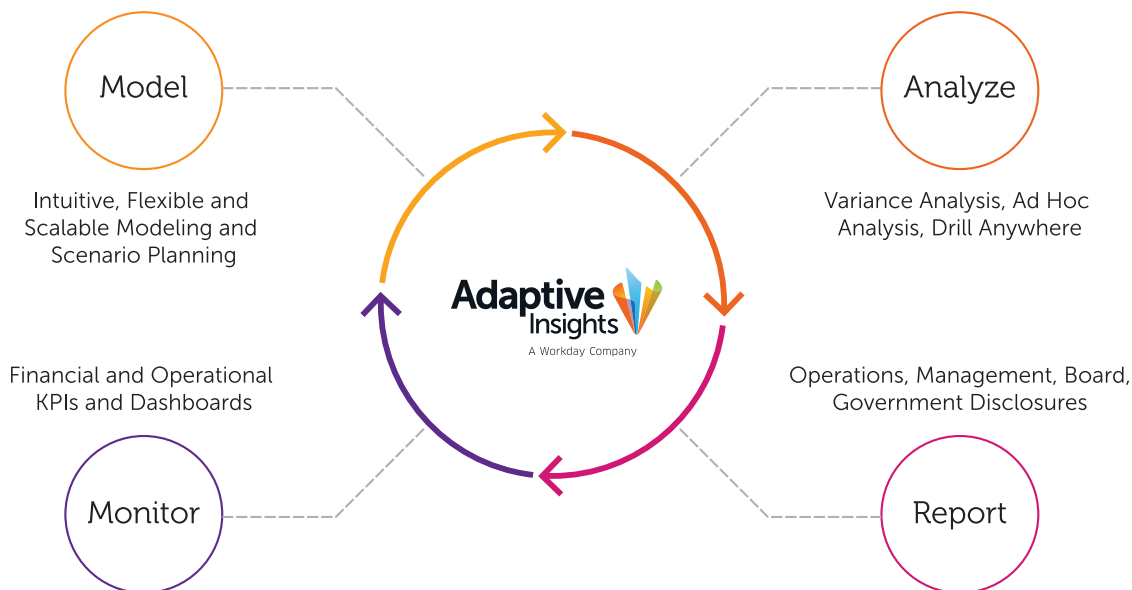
Model

Intuitive, Flexible and Scalable Modeling and Scenario Planning

Analyze

Variance Analysis, Ad Hoc Analysis, Drill Anywhere

Adaptive Insights
A Workday Company

Financial and Operational KPIs and Dashboards

Operations, Management, Board, Government Disclosures

Monitor

Report